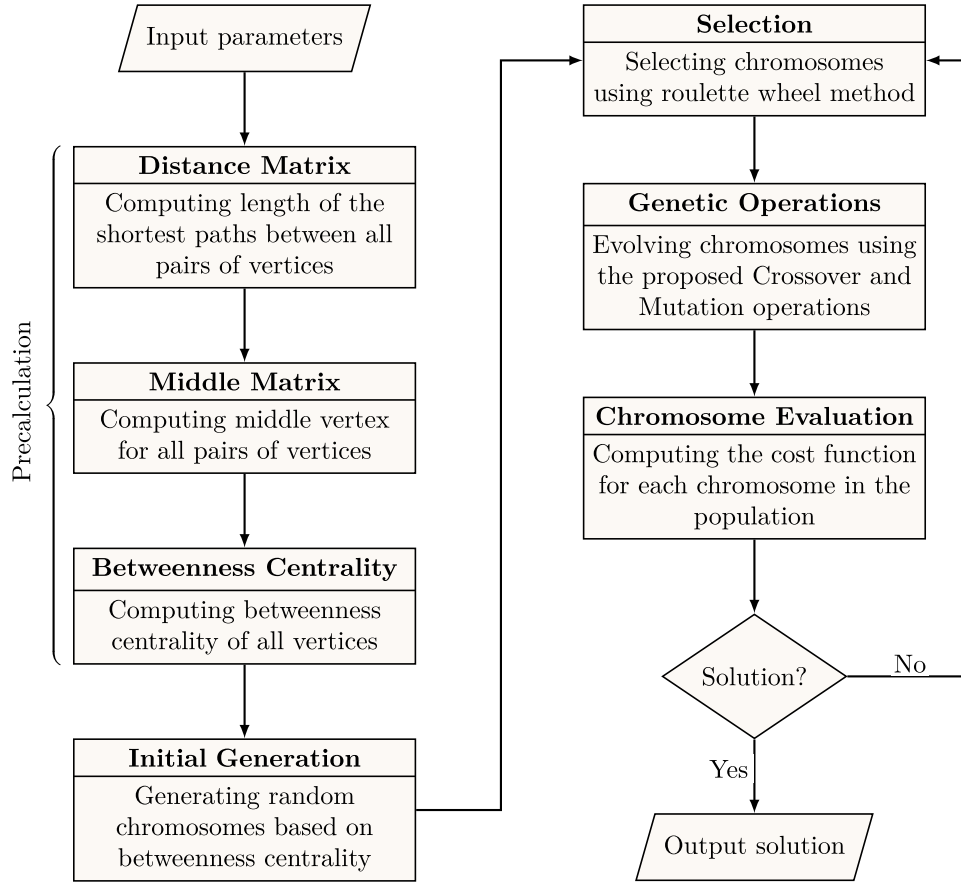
Input parameters

Precalculation

Distance Matrix
Computing length of the shortest paths between all pairs of vertices

Middle Matrix
Computing middle vertex for all pairs of vertices

Betweenness Centrality
Computing betweenness centrality of all vertices

Initial Generation
Generating random chromosomes based on betweenness centrality

Selection
Selecting chromosomes using roulette wheel method

Genetic Operations
Evolving chromosomes using the proposed Crossover and Mutation operations

Chromosome Evaluation
Computing the cost function for each chromosome in the population

Solution?

No

Yes

Output solution